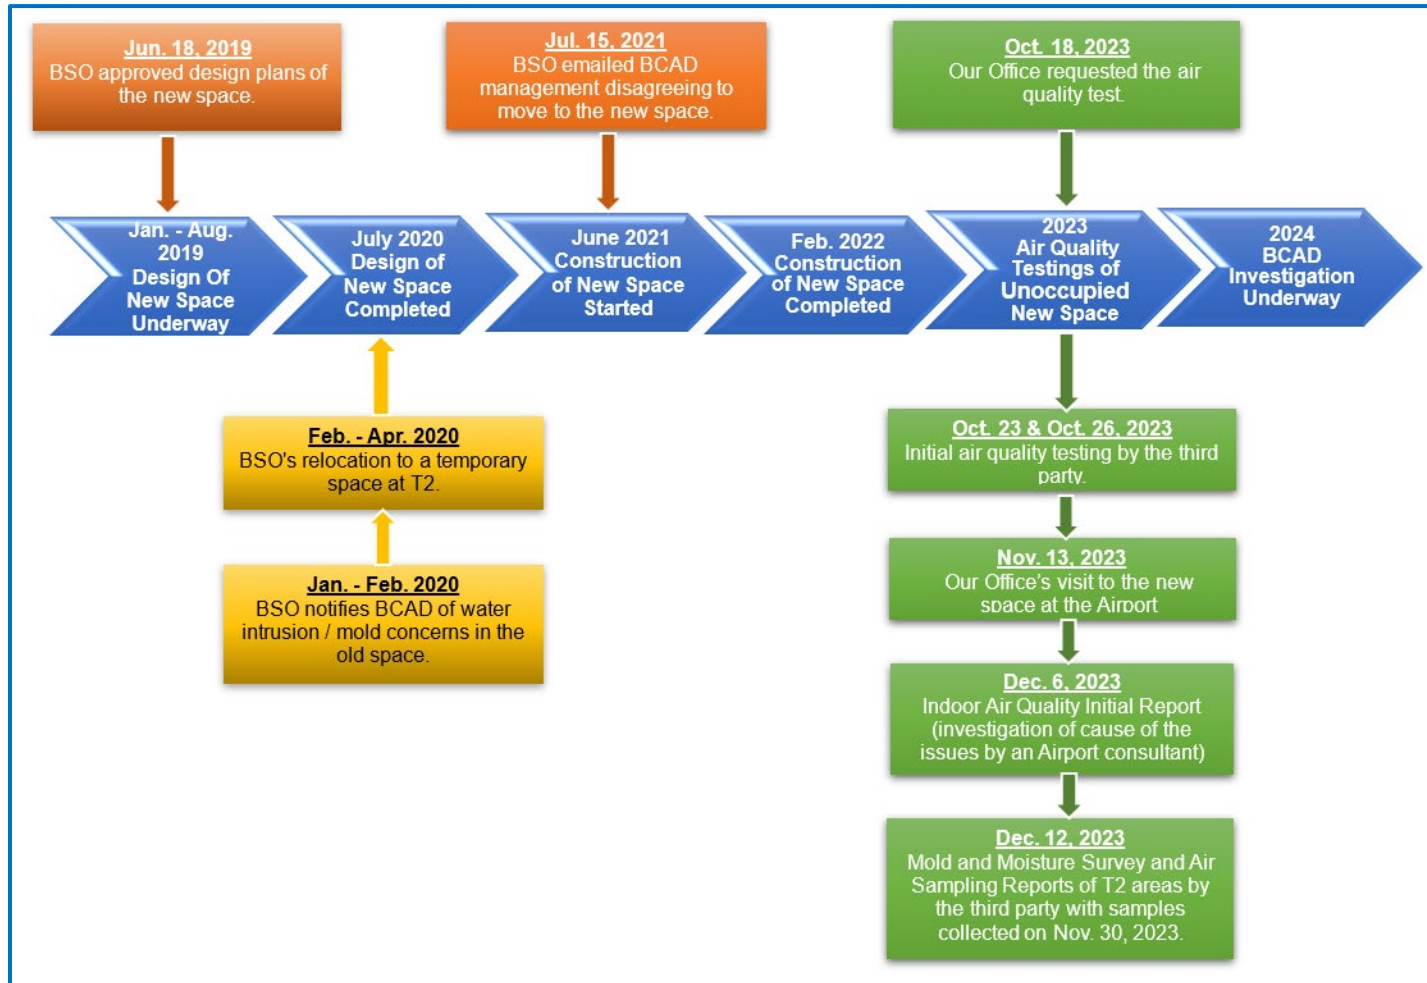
Jun. 18, 2019
BSO approved design plans of the new space.

Jul. 15, 2021
BSO emailed BCAD management disagreeing to move to the new space.

Oct. 18, 2023
Our Office requested the air quality test.

Jan. - Aug. 2019
Design Of New Space Underway

July 2020
Design of New Space Completed

June 2021
Construction of New Space Started

Feb. 2022
Construction of New Space Completed

2023
Air Quality Testings of Unoccupied New Space

2024
BCAD Investigation Underway

Feb. - Apr. 2020
BSO's relocation to a temporary space at T2.

Jan. - Feb. 2020
BSO notifies BCAD of water intrusion / mold concerns in the old space.

Oct. 23 & Oct. 26, 2023
Initial air quality testing by the third party.

Nov. 13, 2023
Our Office's visit to the new space at the Airport

Dec. 6, 2023
Indoor Air Quality Initial Report (investigation of cause of the issues by an Airport consultant)

Dec. 12, 2023
Mold and Moisture Survey and Air Sampling Reports of T2 areas by the third party with samples collected on Nov. 30, 2023.